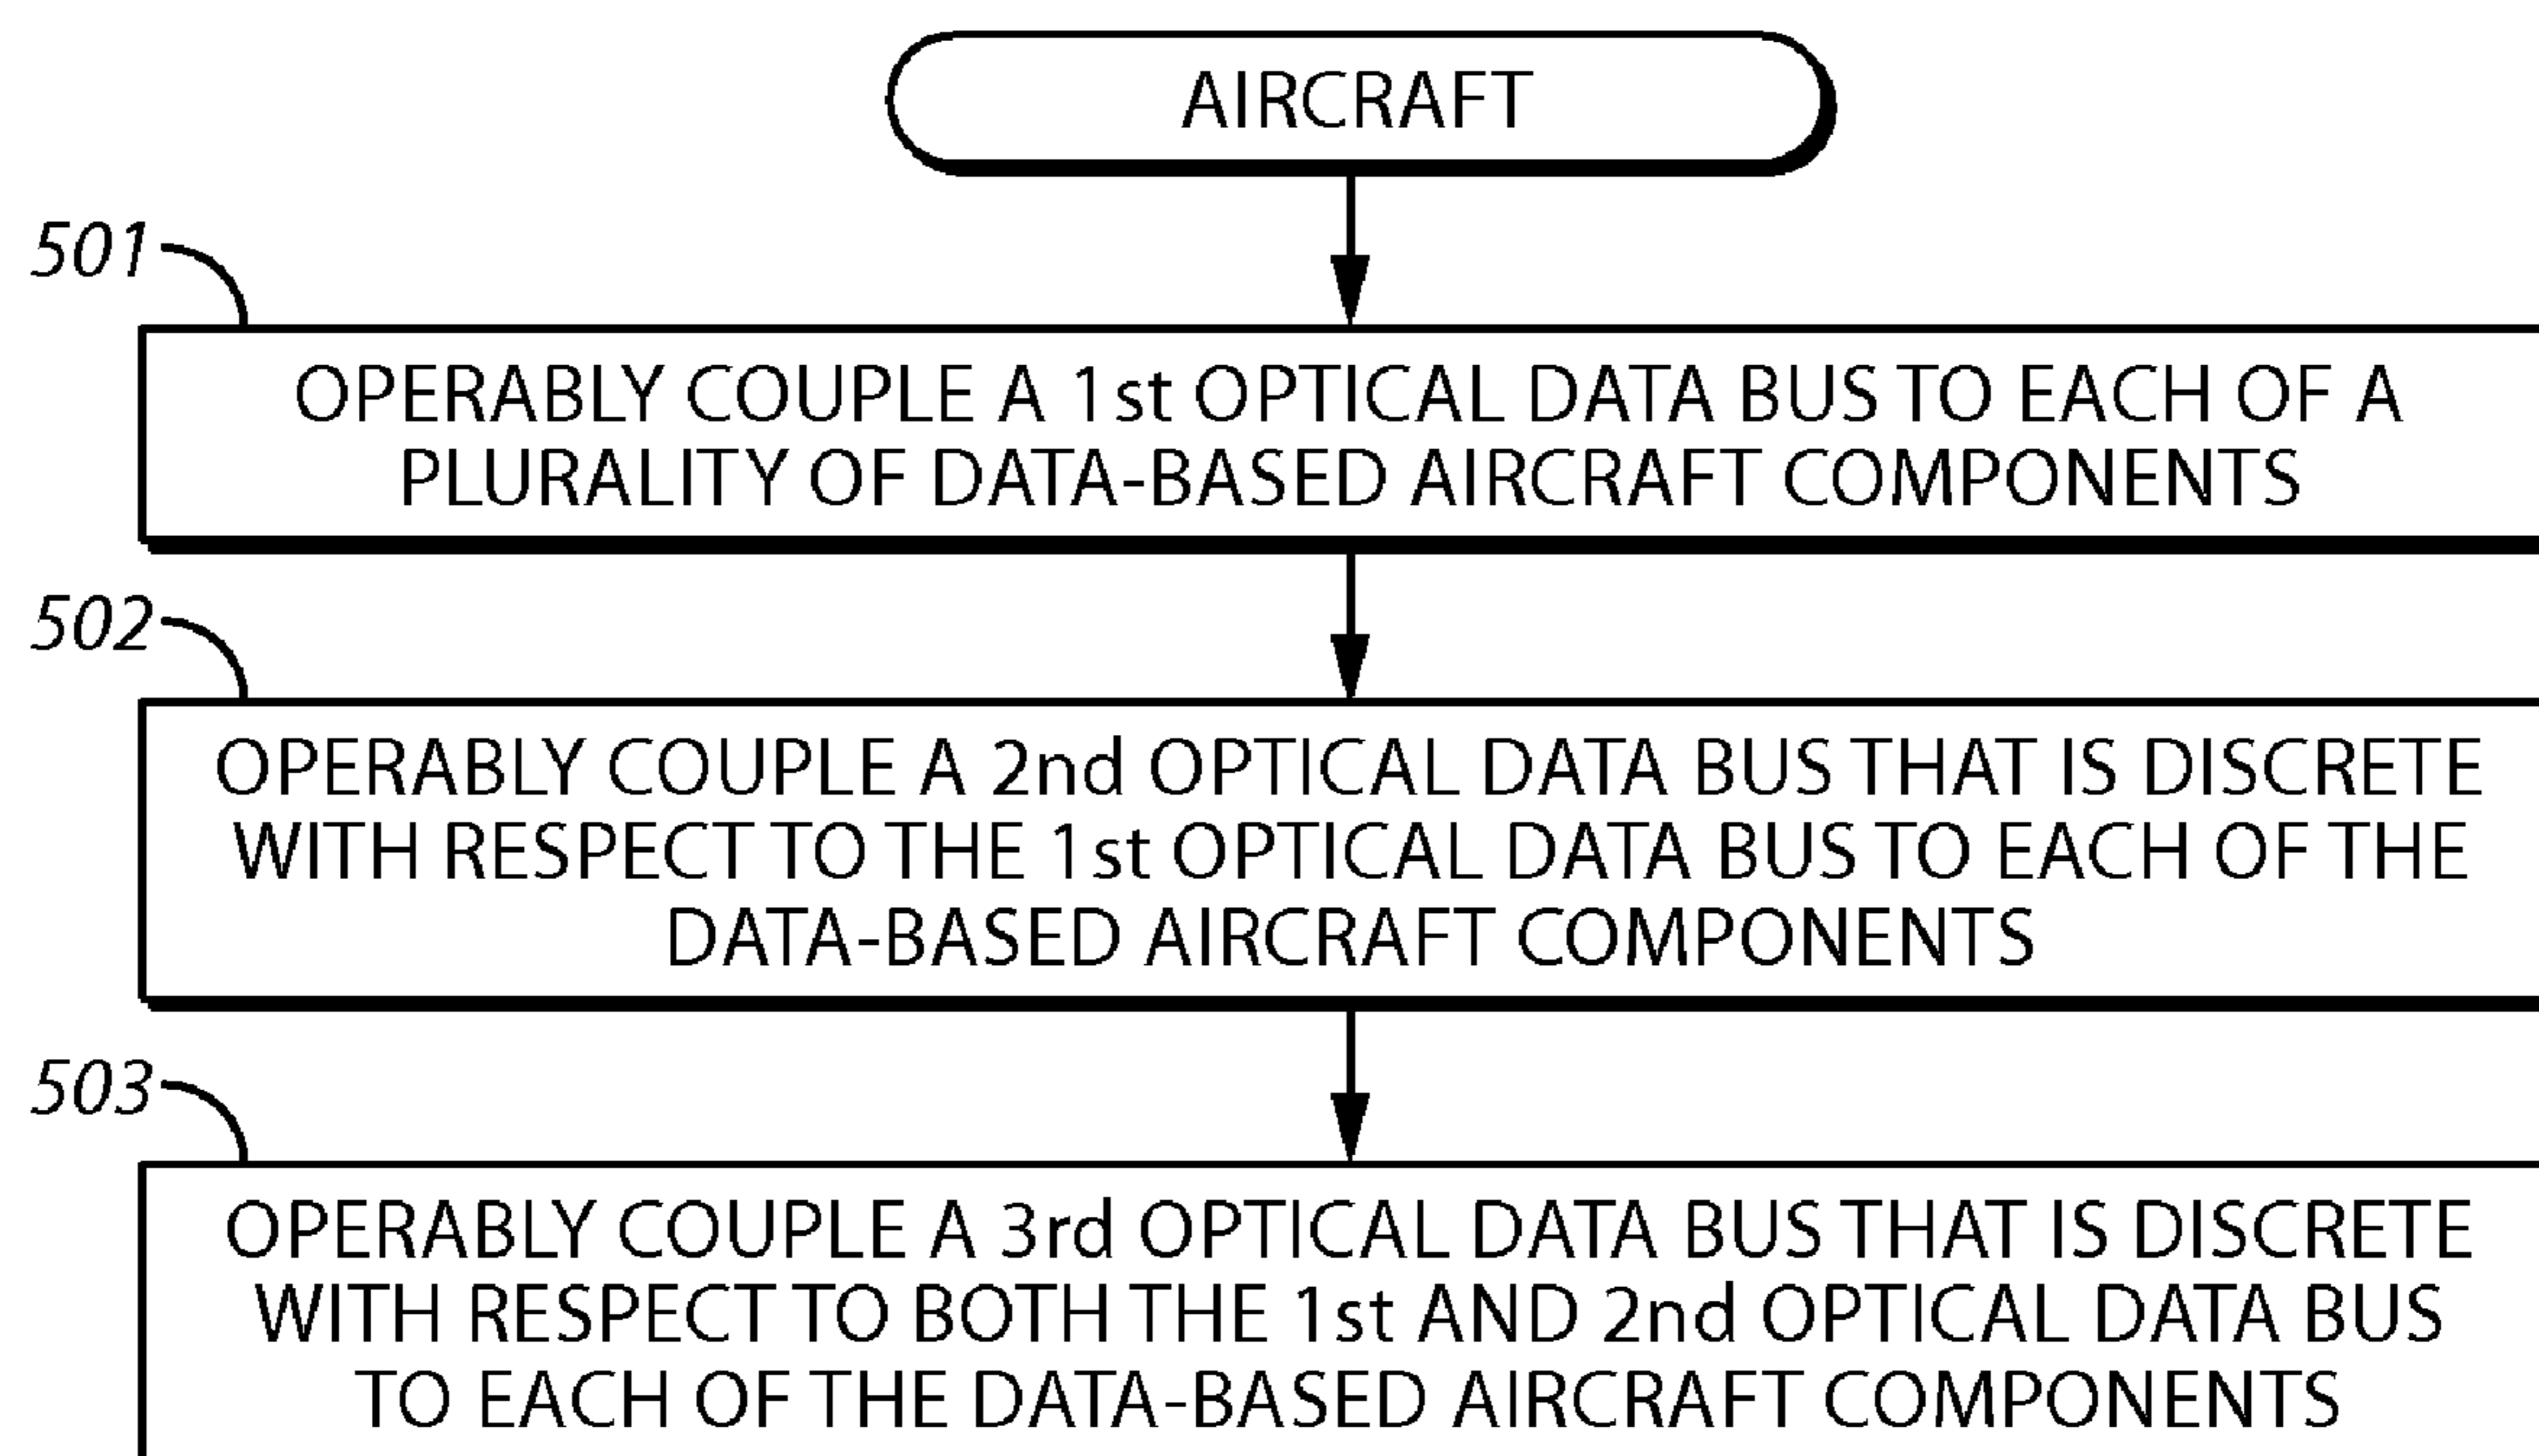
AIRCRAFT

501

OPERABLY COUPLE A 1st OPTICAL DATA BUS TO EACH OF A PLURALITY OF DATA-BASED AIRCRAFT COMPONENTS

502

OPERABLY COUPLE A 2nd OPTICAL DATA BUS THAT IS DISCRETE WITH RESPECT TO THE 1st OPTICAL DATA BUS TO EACH OF THE DATA-BASED AIRCRAFT COMPONENTS

503

OPERABLY COUPLE A 3rd OPTICAL DATA BUS THAT IS DISCRETE WITH RESPECT TO BOTH THE 1st AND 2nd OPTICAL DATA BUS TO EACH OF THE DATA-BASED AIRCRAFT COMPONENTS